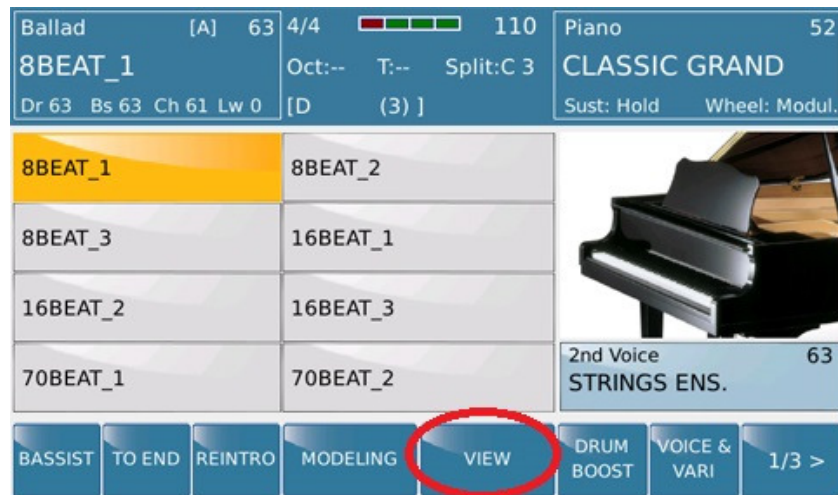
Ballad [A] 63
8BEAT_1
Dr 63 Bs 63 Ch 61 Lw 0

4/4 110
Oct:-- T:-- Split:C 3
[D (3) ]

Piano 52
CLASSIC GRAND
Sust: Hold Wheel: Modul.

| 8BEAT_1 | 8BEAT_2 |
|---|---|
| 8BEAT_3 | 16BEAT_1 |
| 16BEAT_2 | 16BEAT_3 |
| 70BEAT_1 | 70BEAT_2 |

2nd Voice 63
STRINGS ENS.

BASSIST TO END REINTRO MODELING VIEW DRUM BOOST VOICE & VARI 1/3 >